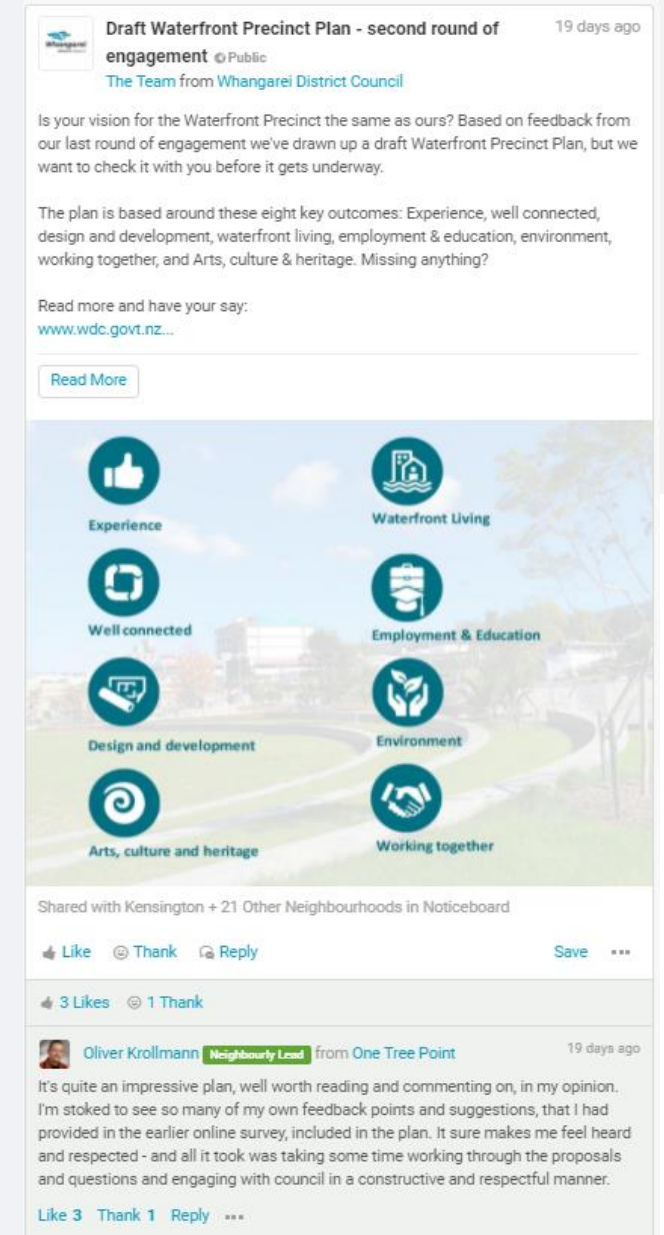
Whangarei

Draft Waterfront Precinct Plan - second round of engagement Public

19 days ago

The Team from Whangarei District Council

Is your vision for the Waterfront Precinct the same as ours? Based on feedback from our last round of engagement we've drawn up a draft Waterfront Precinct Plan, but we want to check it with you before it gets underway.

The plan is based around these eight key outcomes: Experience, well connected, design and development, waterfront living, employment & education, environment, working together, and Arts, culture & heritage. Missing anything?

Read more and have your say:
www.wdc.govt.nz...

Read More

Experience

Waterfront Living

Well connected

Employment & Education

Design and development

Environment

Arts, culture and heritage

Working together

Shared with Kensington + 21 Other Neighbourhoods in Noticeboard

Like Thank Reply Save ...

3 Likes 1 Thank

Oliver Krollmann Neighbourly Lead from One Tree Point

19 days ago

It's quite an impressive plan, well worth reading and commenting on, in my opinion. I'm stoked to see so many of my own feedback points and suggestions, that I had provided in the earlier online survey, included in the plan. It sure makes me feel heard and respected - and all it took was taking some time working through the proposals and questions and engaging with council in a constructive and respectful manner.

Like 3 Thank 1 Reply ...